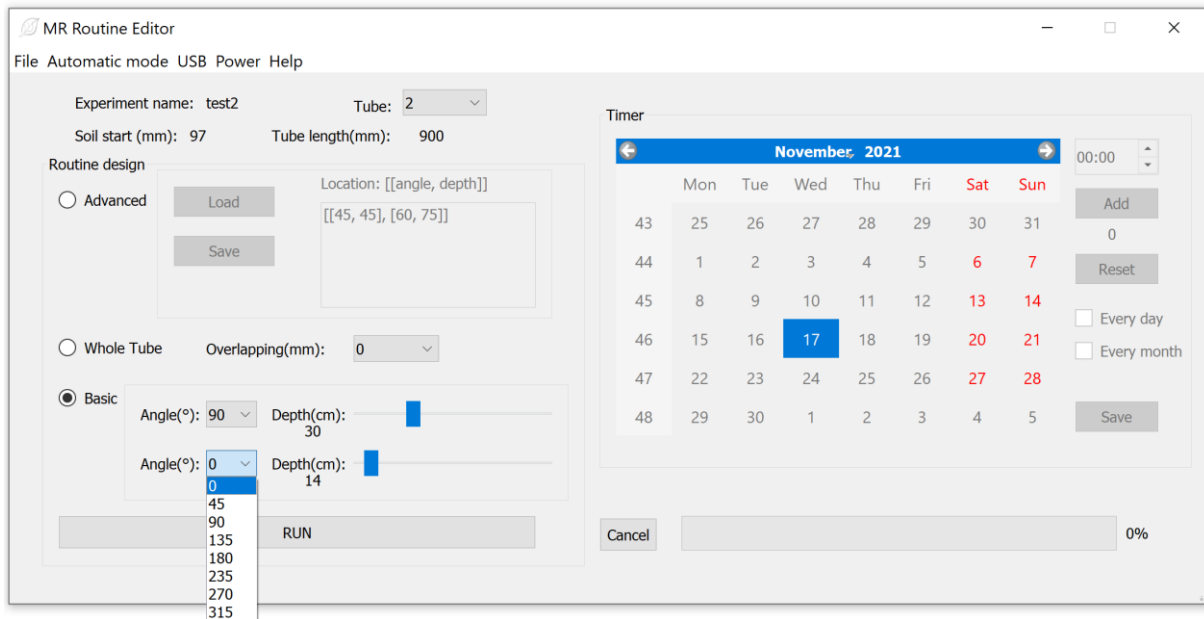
MR Routine Editor

File Automatic mode USB Power Help

Experiment name: test2
Tube: 2
Soil start (mm): 97
Tube length(mm): 900

Routine design

Advanced
Load
Save
Location: [[angle, depth]]
[[45, 45], [60, 75]]

Whole Tube
Overlapping(mm): 0

Basic
Angle(°): 90
Depth(cm): 30
Angle(°): 0
Depth(cm): 14
0
45
90
135
180
235
270
315

RUN

Timer

November 2021

| | Mon | Tue | Wed | Thu | Fri | Sat | Sun |
|---|---|---|---|---|---|---|---|
| 43 | 25 | 26 | 27 | 28 | 29 | 30 | 31 |
| 44 | 1 | 2 | 3 | 4 | 5 | 6 | 7 |
| 45 | 8 | 9 | 10 | 11 | 12 | 13 | 14 |
| 46 | 15 | 16 | 17 | 18 | 19 | 20 | 21 |
| 47 | 22 | 23 | 24 | 25 | 26 | 27 | 28 |
| 48 | 29 | 30 | 1 | 2 | 3 | 4 | 5 |

00:00
Add
0
Reset
Every day
Every month
Save

Cancel
0%